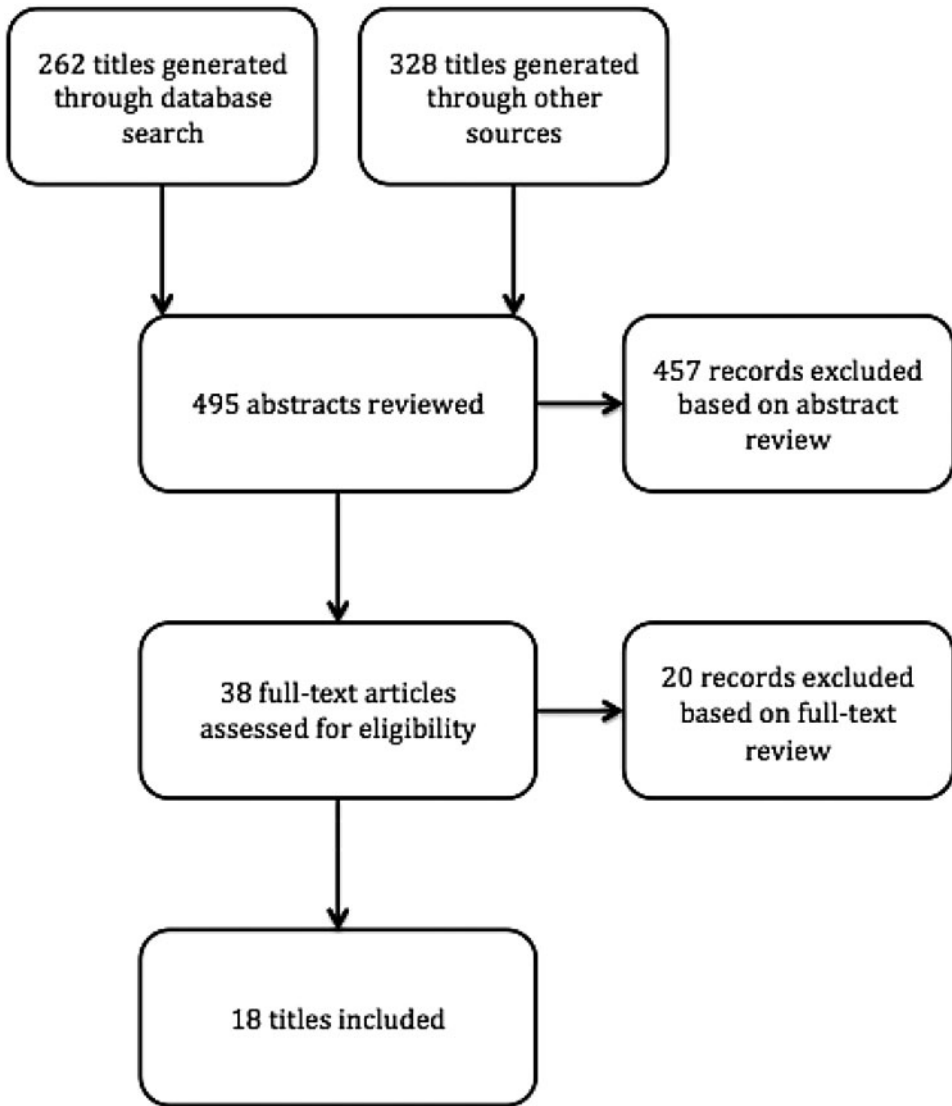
262 titles generated through database search

328 titles generated through other sources

495 abstracts reviewed

457 records excluded based on abstract review

38 full-text articles assessed for eligibility

20 records excluded based on full-text review

18 titles included